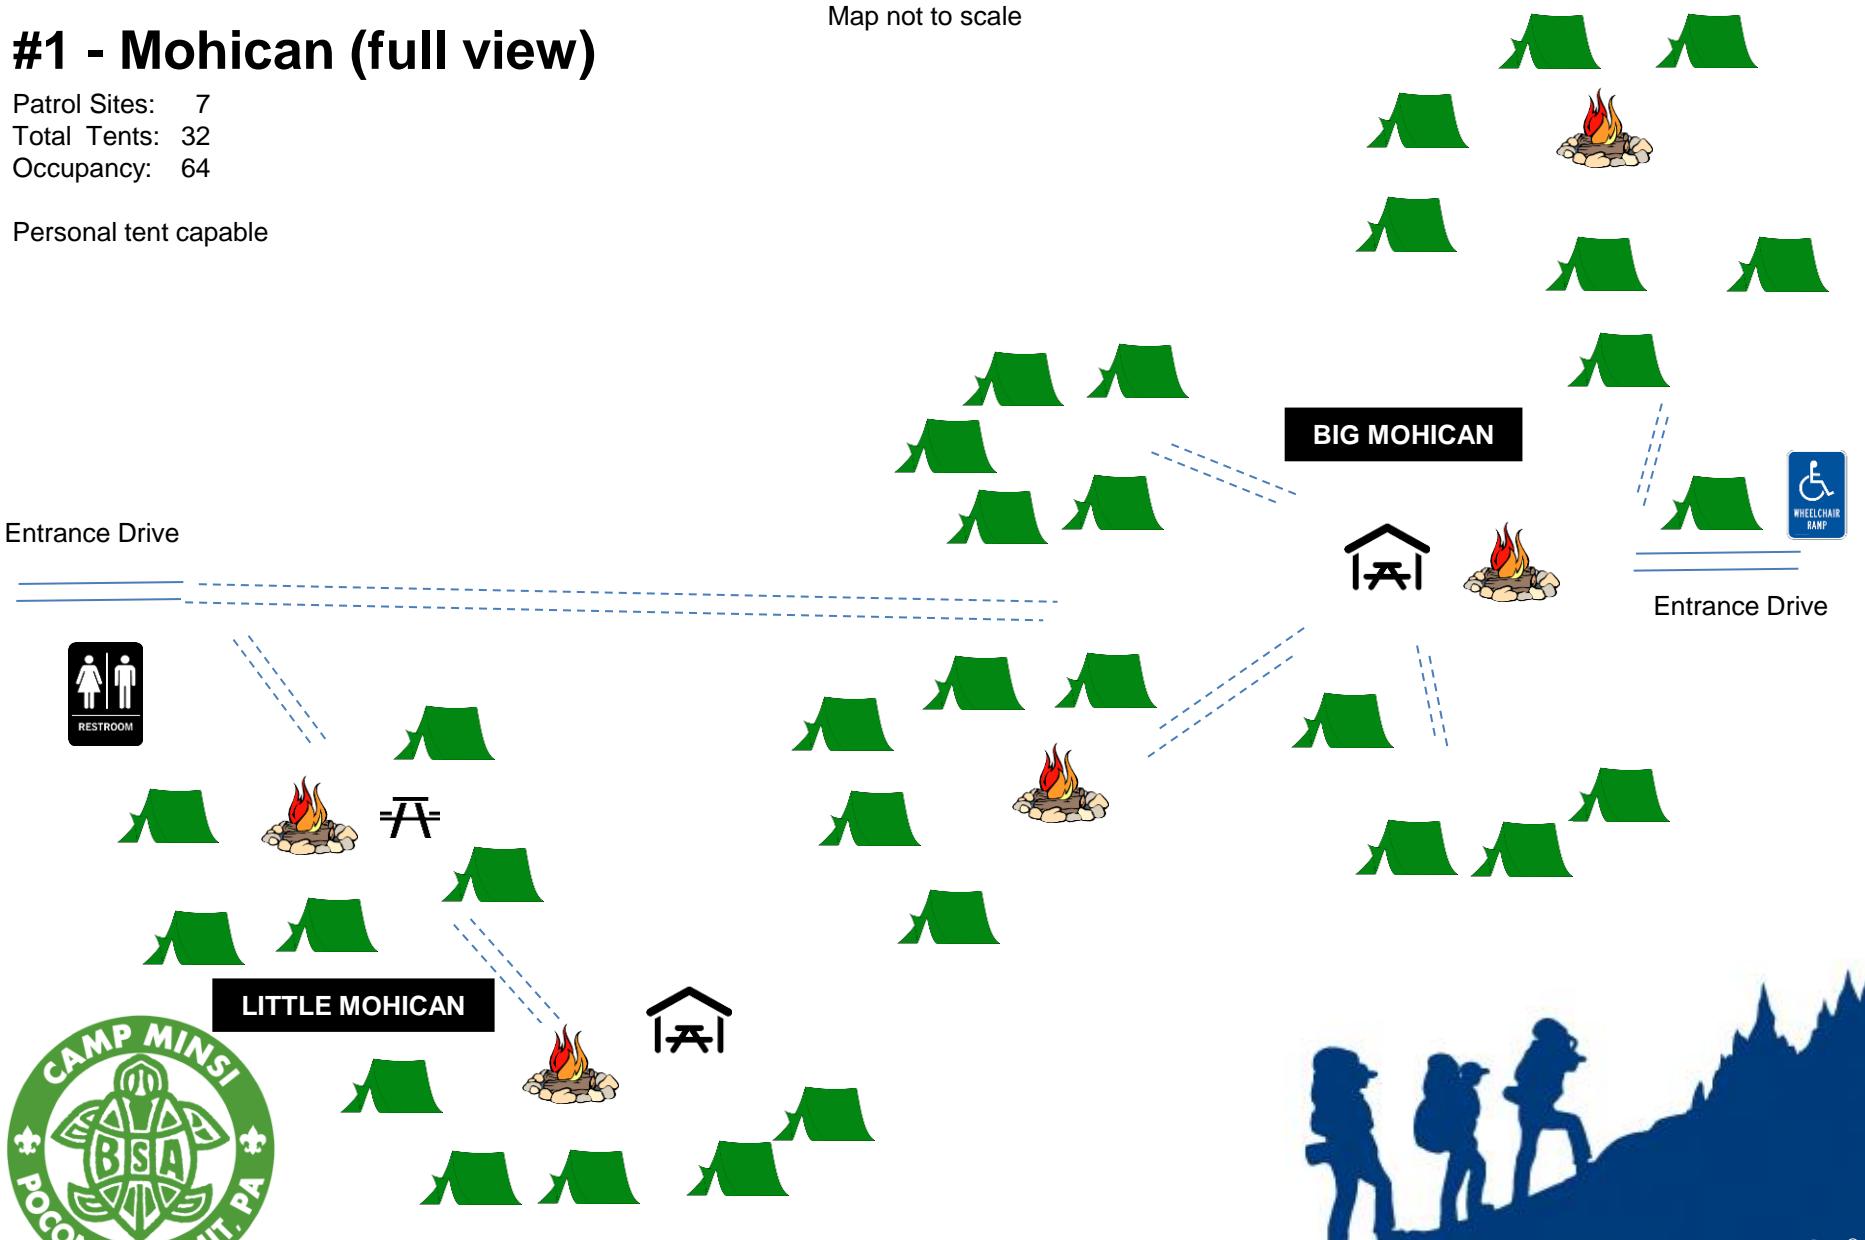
#1 - Mohican (full view)

Map not to scale

Patrol Sites: 7
Total Tents: 32
Occupancy: 64

Personal tent capable

BIG MOHICAN

WHEELCHAIR RAMP

Entrance Drive

Entrance Drive

RESTROOM

LITTLE MOHICAN

CAMP MINSI
BSA
POCO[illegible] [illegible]UNT, PA